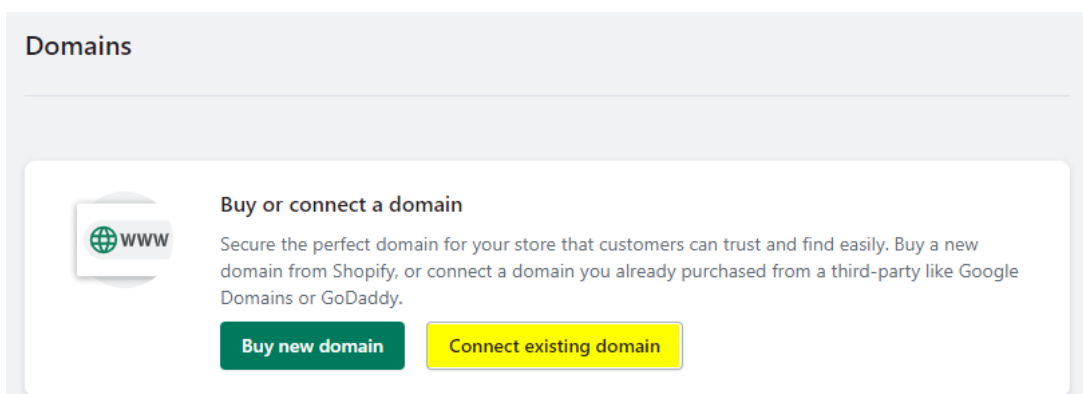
Domains

WWW

Buy or connect a domain

Secure the perfect domain for your store that customers can trust and find easily. Buy a new domain from Shopify, or connect a domain you already purchased from a third-party like Google Domains or GoDaddy.

Buy new domain

Connect existing domain